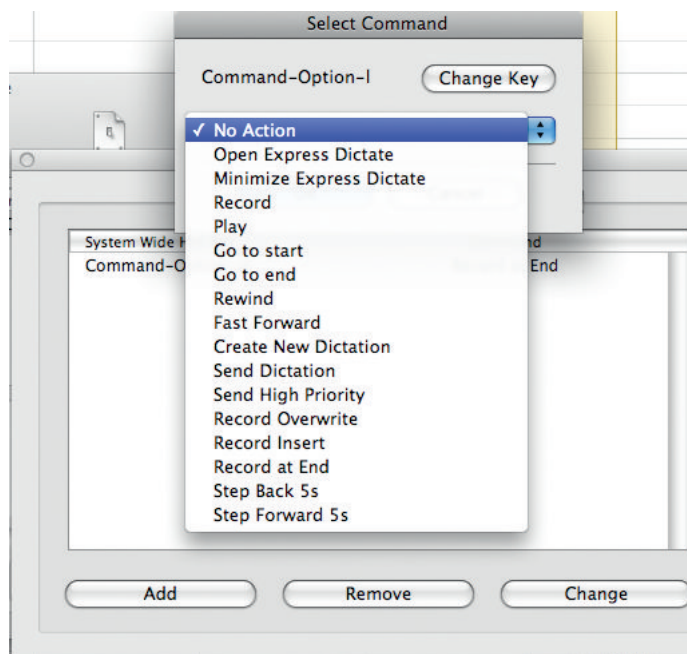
Select Command

Command-Option-I

Change Key

✓ No Action
Open Express Dictate
Minimize Express Dictate
Record
Play
Go to start
Go to end
Rewind
Fast Forward
Create New Dictation
Send Dictation
Send High Priority
Record Overwrite
Record Insert
Record at End
Step Back 5s
Step Forward 5s

System Wide H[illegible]
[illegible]nd
Command-O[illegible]
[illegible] End

Add
Remove
Change